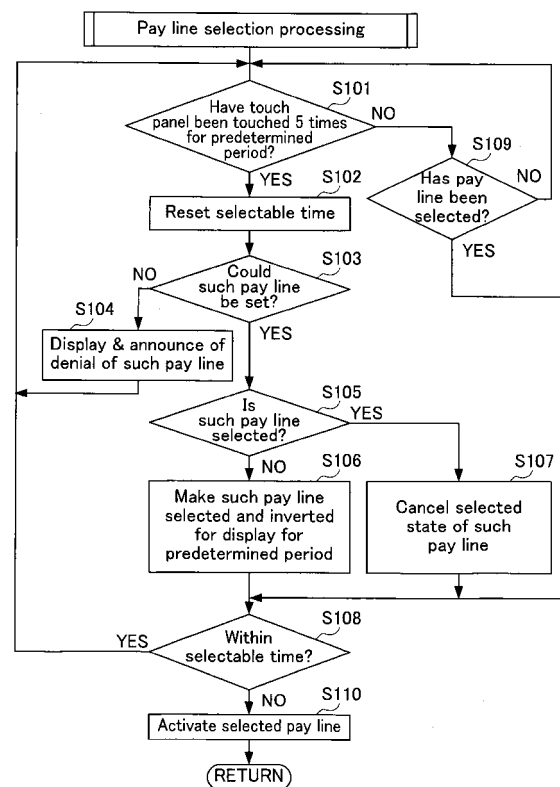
Pay line selection processing

S101
Have touch panel been touched 5 times for predetermined period?
NO
YES

S109
Has pay line been selected?
NO
YES

S102
Reset selectable time

S103
Could such pay line be set?
NO
YES

S104
Display & announce of denial of such pay line

S105
Is such pay line selected?
YES
NO

S106
Make such pay line selected and inverted for display for predetermined period

S107
Cancel selected state of such pay line

S108
Within selectable time?
YES
NO

S110
Activate selected pay line

(RETURN)